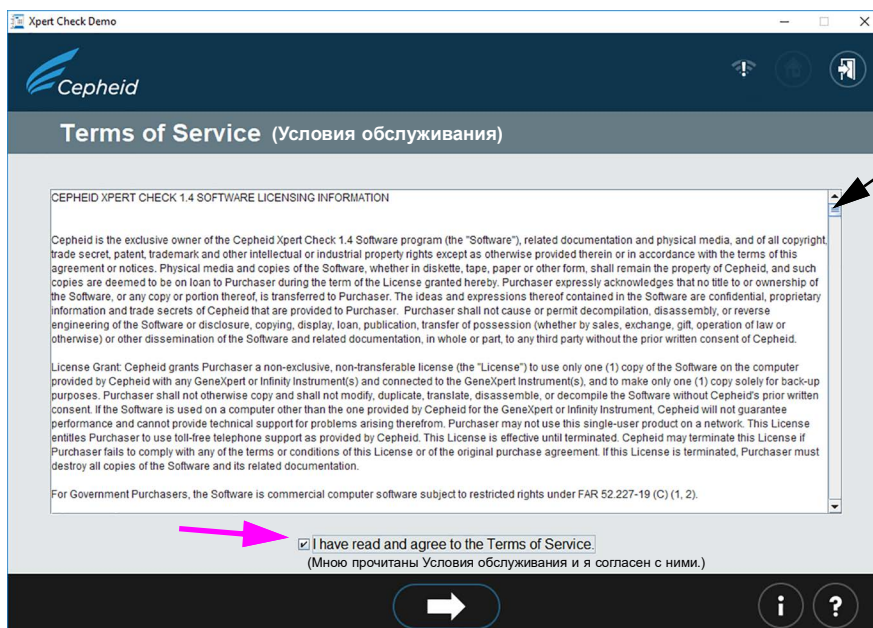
Xpert Check Demo

Cepheid

Terms of Service (Условия обслуживания)

CEPHEID XPERT CHECK 1.4 SOFTWARE LICENSING INFORMATION

Cepheid is the exclusive owner of the Cepheid Xpert Check 1.4 Software program (the "Software"), related documentation and physical media, and of all copyright, trade secret, patent, trademark and other intellectual or industrial property rights except as otherwise provided therein or in accordance with the terms of this agreement or notices. Physical media and copies of the Software, whether in diskette, tape, paper or other form, shall remain the property of Cepheid, and such copies are deemed to be on loan to Purchaser during the term of the License granted hereby. Purchaser expressly acknowledges that no title to or ownership of the Software, or any copy or portion thereof, is transferred to Purchaser. The ideas and expressions thereof contained in the Software are confidential, proprietary information and trade secrets of Cepheid that are provided to Purchaser. Purchaser shall not cause or permit decompilation, disassembly, or reverse engineering of the Software or disclosure, copying, display, loan, publication, transfer of possession (whether by sales, exchange, gift, operation of law or otherwise) or other dissemination of the Software and related documentation, in whole or part, to any third party without the prior written consent of Cepheid.

License Grant: Cepheid grants Purchaser a non-exclusive, non-transferable license (the "License") to use only one (1) copy of the Software on the computer provided by Cepheid with any GeneXpert or Infinity Instrument(s) and connected to the GeneXpert Instrument(s), and to make only one (1) copy solely for back-up purposes. Purchaser shall not otherwise copy and shall not modify, duplicate, translate, disassemble, or decompile the Software without Cepheid's prior written consent. If the Software is used on a computer other than the one provided by Cepheid for the GeneXpert or Infinity Instrument, Cepheid will not guarantee performance and cannot provide technical support for problems arising therefrom. Purchaser may not use this single-user product on a network. This License entitles Purchaser to use toll-free telephone support as provided by Cepheid. This License is effective until terminated. Cepheid may terminate this License if Purchaser fails to comply with any of the terms or conditions of this License or of the original purchase agreement. If this License is terminated, Purchaser must destroy all copies of the Software and its related documentation.

For Government Purchasers, the Software is commercial computer software subject to restricted rights under FAR 52.227-19 (C) (1, 2).

I have read and agree to the Terms of Service.
(Мною прочитаны Условия обслуживания и я согласен с ними.)